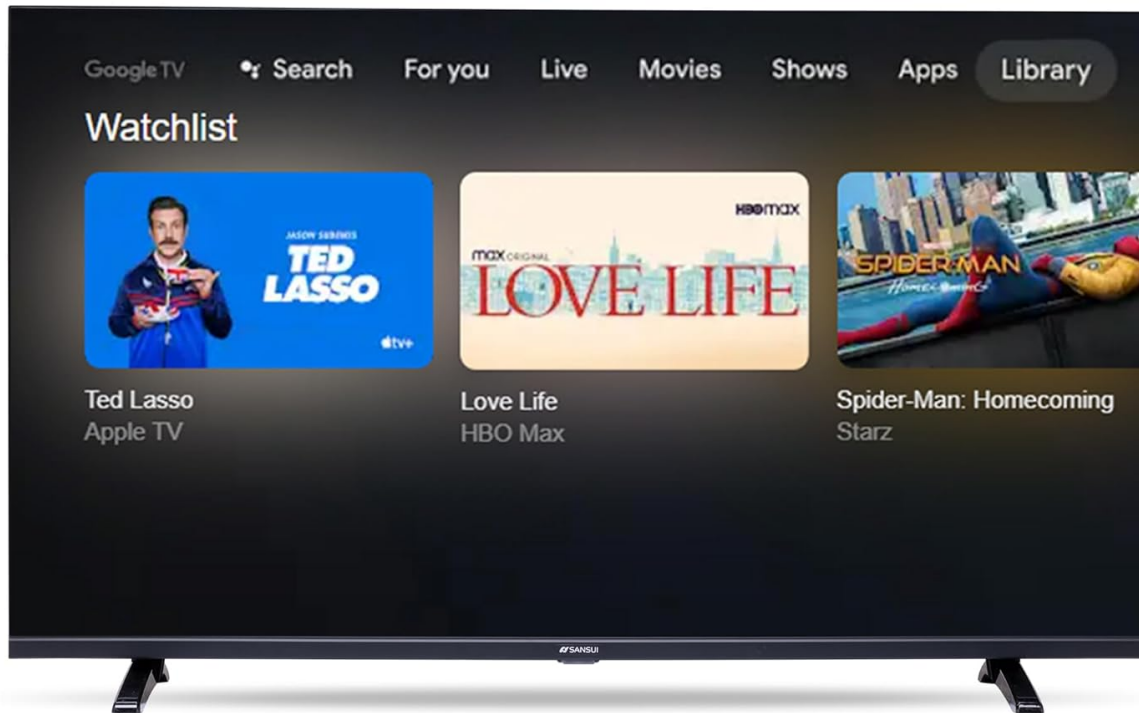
Google TV Search For you Live Movies Shows Apps Library

Watchlist

JASON SUDEIKIS
TED LASSO
tv+

Ted Lasso
Apple TV

HBO max
max ORIGINAL
LOVE LIFE

Love Life
HBO Max

SPIDER-MAN
Homecoming

Spider-Man: Homecoming
Starz

SANSUI